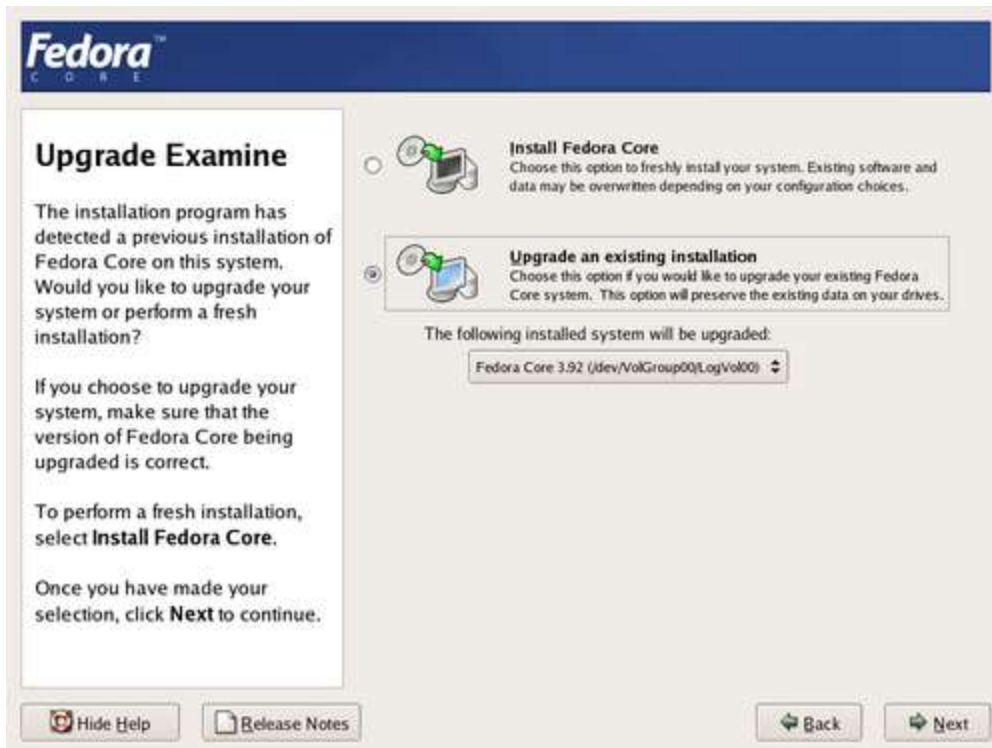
Fedora™
CORE

Upgrade Examine

The installation program has detected a previous installation of Fedora Core on this system. Would you like to upgrade your system or perform a fresh installation?

If you choose to upgrade your system, make sure that the version of Fedora Core being upgraded is correct.

To perform a fresh installation, select **Install Fedora Core**.

Once you have made your selection, click **Next** to continue.

Install Fedora Core
Choose this option to freshly install your system. Existing software and data may be overwritten depending on your configuration choices.

Upgrade an existing installation
Choose this option if you would like to upgrade your existing Fedora Core system. This option will preserve the existing data on your drives.

The following installed system will be upgraded:

Fedora Core 3.92 (/dev/VolGroup00/LogVol00)

Hide Help

Release Notes

Back

Next